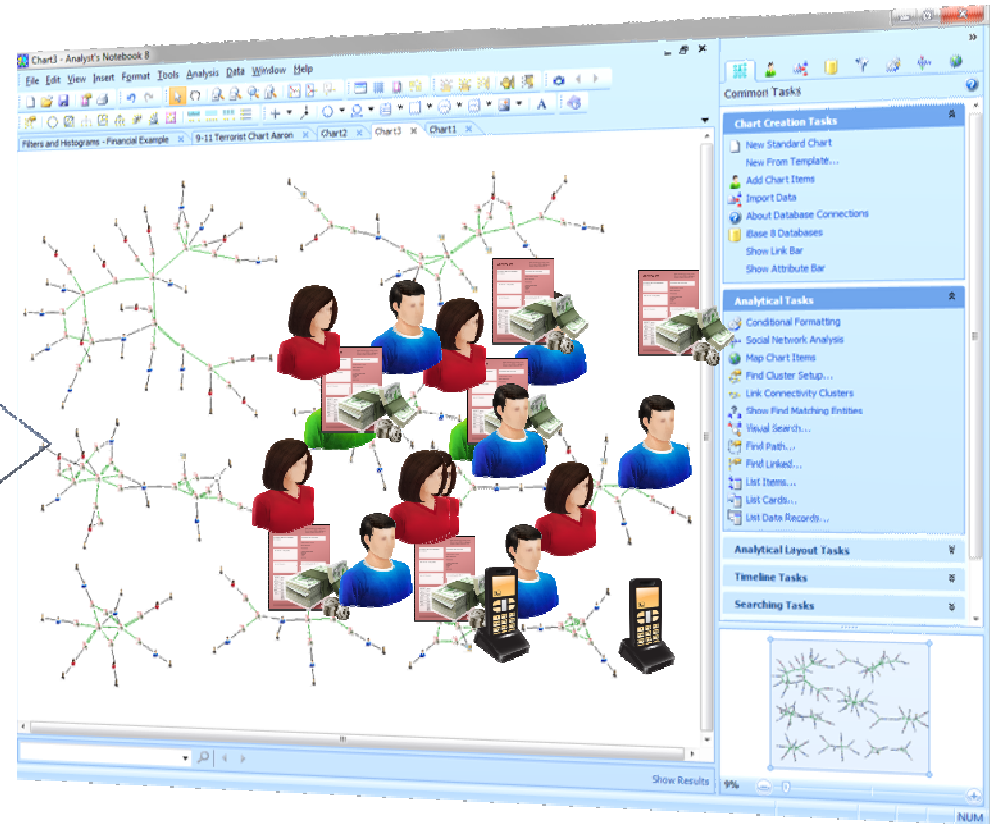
Chart3 - Analyst's Notebook 8

File Edit View Insert Format Tools Analysis Data Window Help

Filters and Histograms - Financial Example | 9-11 Terrorist Chart Aaron | Chart2 | Chart3 | Chart1

Common Tasks

Chart Creation Tasks
New Standard Chart
New From Template...
Add Chart Items
Import Data
About Database Connections
iBase 8 Databases
Show Link Bar
Show Attribute Bar

Analytical Tasks
Conditional Formatting
Social Network Analysis
Map Chart Items
Find Cluster Setup...
Link Connectivity Clusters
Show Find Matching Entities
Visual Search...
Find Path...
Find Linked...
List Items...
List Cards...
List Data Records...

Analytical Layout Tasks
Timeline Tasks
Searching Tasks

Show Results

9%

NUM